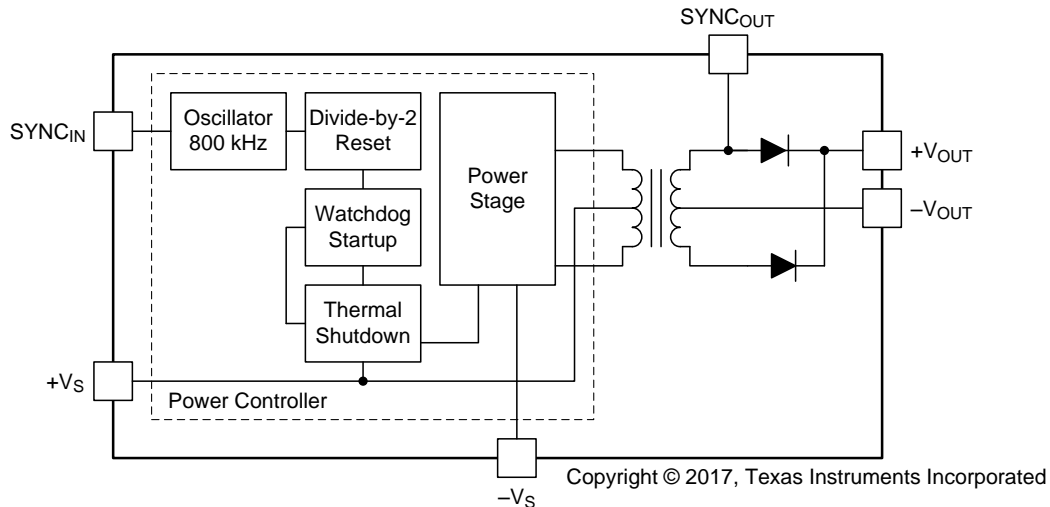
SYNC$_{OUT}$

SYNC$_{IN}$

Oscillator 800 kHz

Divide-by-2 Reset

Power Stage

Watchdog Startup

Thermal Shutdown

+V$_{OUT}$

–V$_{OUT}$

+V$_{S}$

Power Controller

–V$_{S}$

Copyright © 2017, Texas Instruments Incorporated